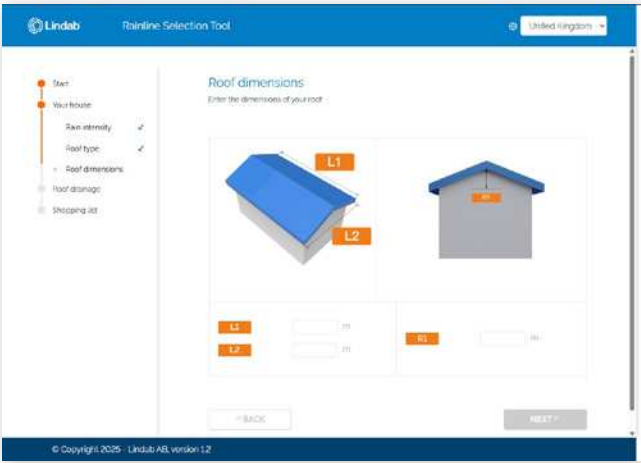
Lindab Rainline Selection Tool

United Kingdom

Start

Your house

Rain intensity ✓

Roof type ✓

Roof dimensions

Roof drainage

Shopping list

Roof dimensions

Enter the dimensions of your roof

L1

L2

R1

L1 m

L2 m

R1 m

< BACK

NEXT >

© Copyright 2025 · Lindab AB, version 1.2